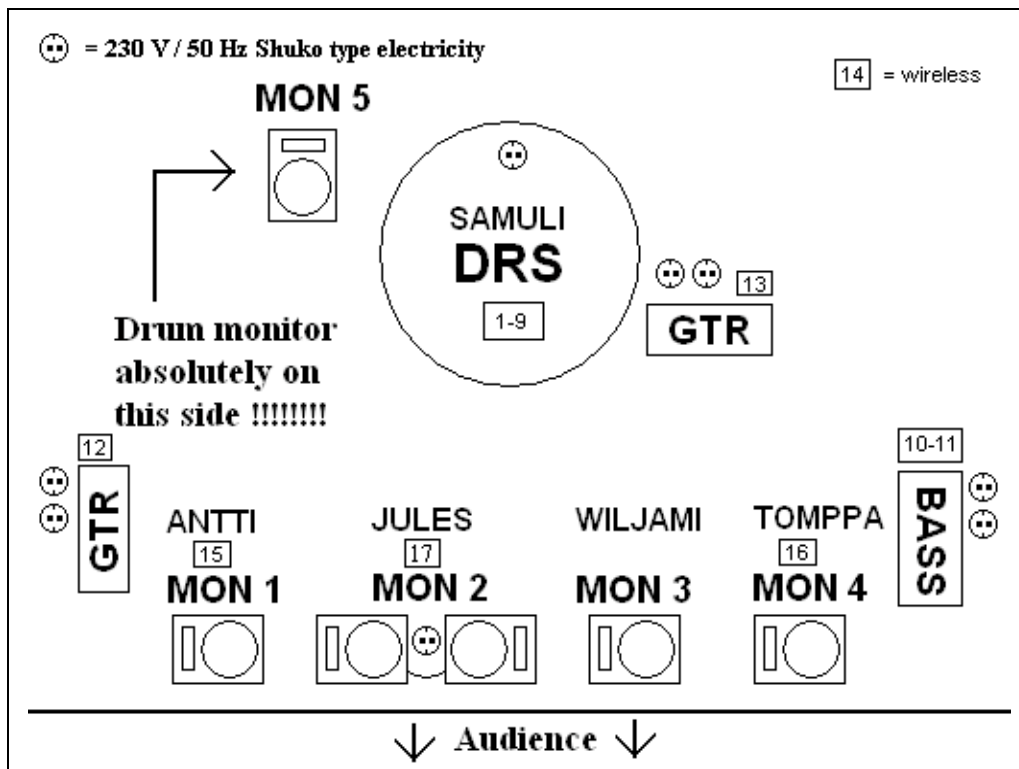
= 230 V / 50 Hz Shuko type electricity

14 = wireless

MON 5

SAMULI
DRS
1-9

13
GTR

Drum monitor absolutely on this side !!!!!!!!

12
GTR

10-11
BASS

ANTTI
15
MON 1

JULES
17
MON 2

WILJAMI
MON 3

TOMPPA
16
MON 4

Audience